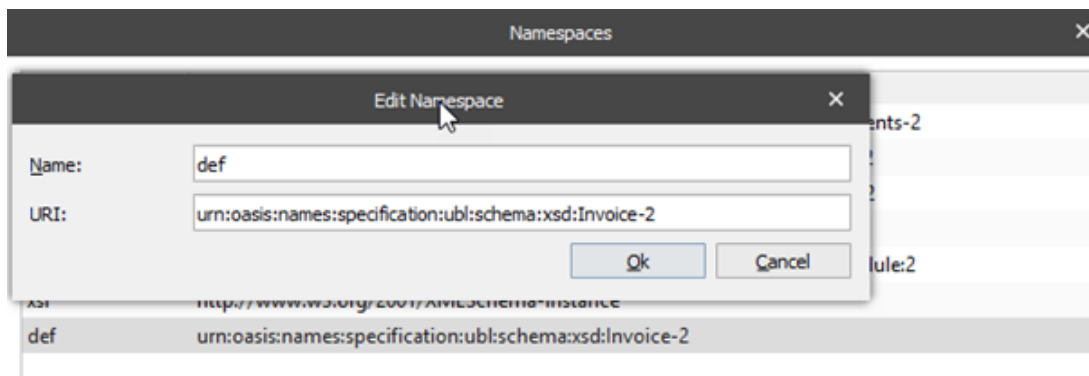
Namespaces

Edit Namespace

Name: def

URI: urn:oasis:names:specification:ubl:schema:xsd:Invoice-2

Ok Cancel

ents-2

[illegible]

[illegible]

dule:2

xsi http://www.w3.org/2001/XMLSchema-instance

def urn:oasis:names:specification:ubl:schema:xsd:Invoice-2